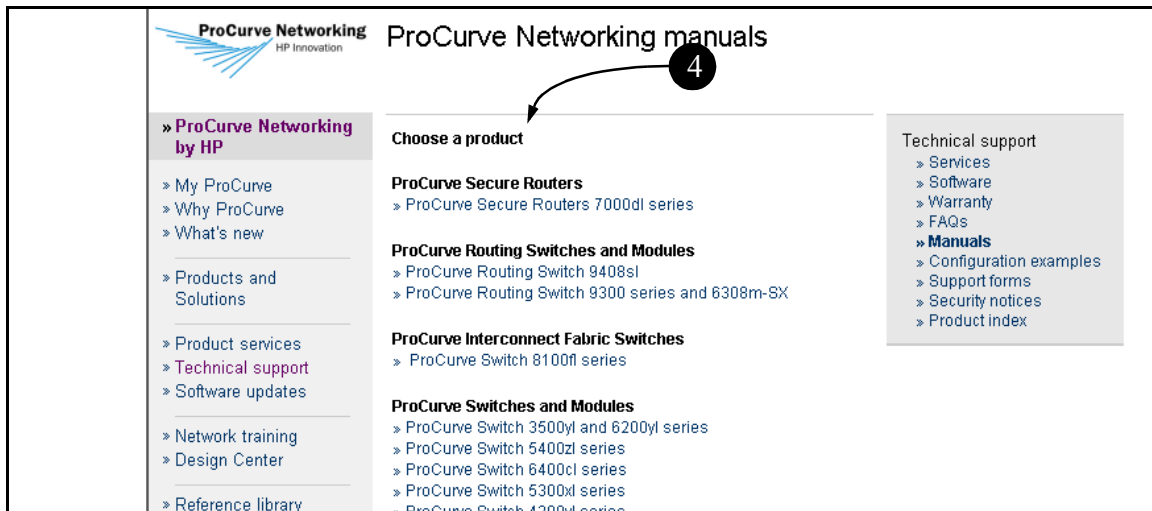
ProCurve Networking
HP Innovation

ProCurve Networking manuals

4

» ProCurve Networking by HP

» My ProCurve
» Why ProCurve
» What's new

» Products and Solutions

» Product services
» Technical support
» Software updates

» Network training
» Design Center

» Reference library

Choose a product

ProCurve Secure Routers
» ProCurve Secure Routers 7000dl series

ProCurve Routing Switches and Modules
» ProCurve Routing Switch 9408sl
» ProCurve Routing Switch 9300 series and 6308m-SX

ProCurve Interconnect Fabric Switches
» ProCurve Switch 8100fl series

ProCurve Switches and Modules
» ProCurve Switch 3500yl and 6200yl series
» ProCurve Switch 5400zl series
» ProCurve Switch 6400cl series
» ProCurve Switch 5300xl series
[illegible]

Technical support
» Services
» Software
» Warranty
» FAQs
» Manuals
» Configuration examples
» Support forms
» Security notices
» Product index